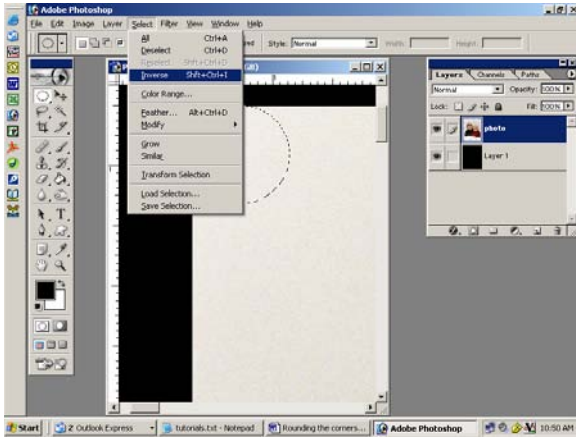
Adobe Photoshop
File Edit Image Layer Select Filter View Window Help
Style: Normal
Width: Height:
All Ctrl+A
Deselect Ctrl+D
Reselect Shift+Ctrl+D
Inverse Shift+Ctrl+I
Color Range...
Feather... Alt+Ctrl+D
Modify
Grow
Similar
Transform Selection
Load Selection...
Save Selection...
Layers Channels Paths
Normal Opacity: 100%
Lock: Fill: 100%
photo
Layer 1
Start 2 Outlook Express tutorials.txt - Notepad Rounding the corners... Adobe Photoshop 10:50 AM